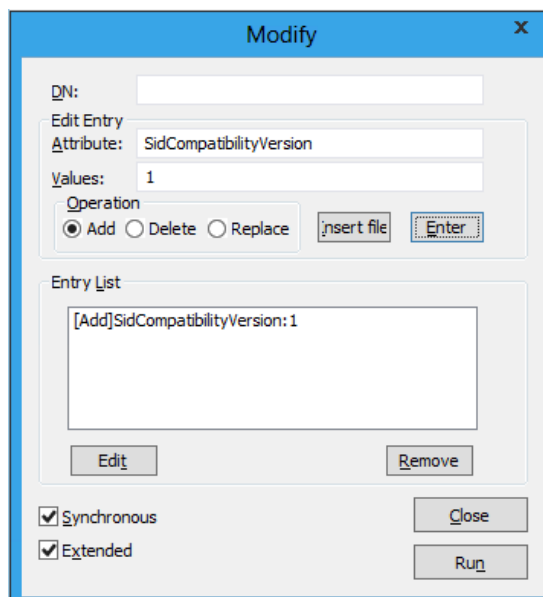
Modify

DN:

Edit Entry

Attribute: SidCompatibilityVersion

Values: 1

Operation

Add Delete Replace

Insert file

Enter

Entry List

[Add]SidCompatibilityVersion:1

Edit

Remove

Synchronous

Extended

Close

Run